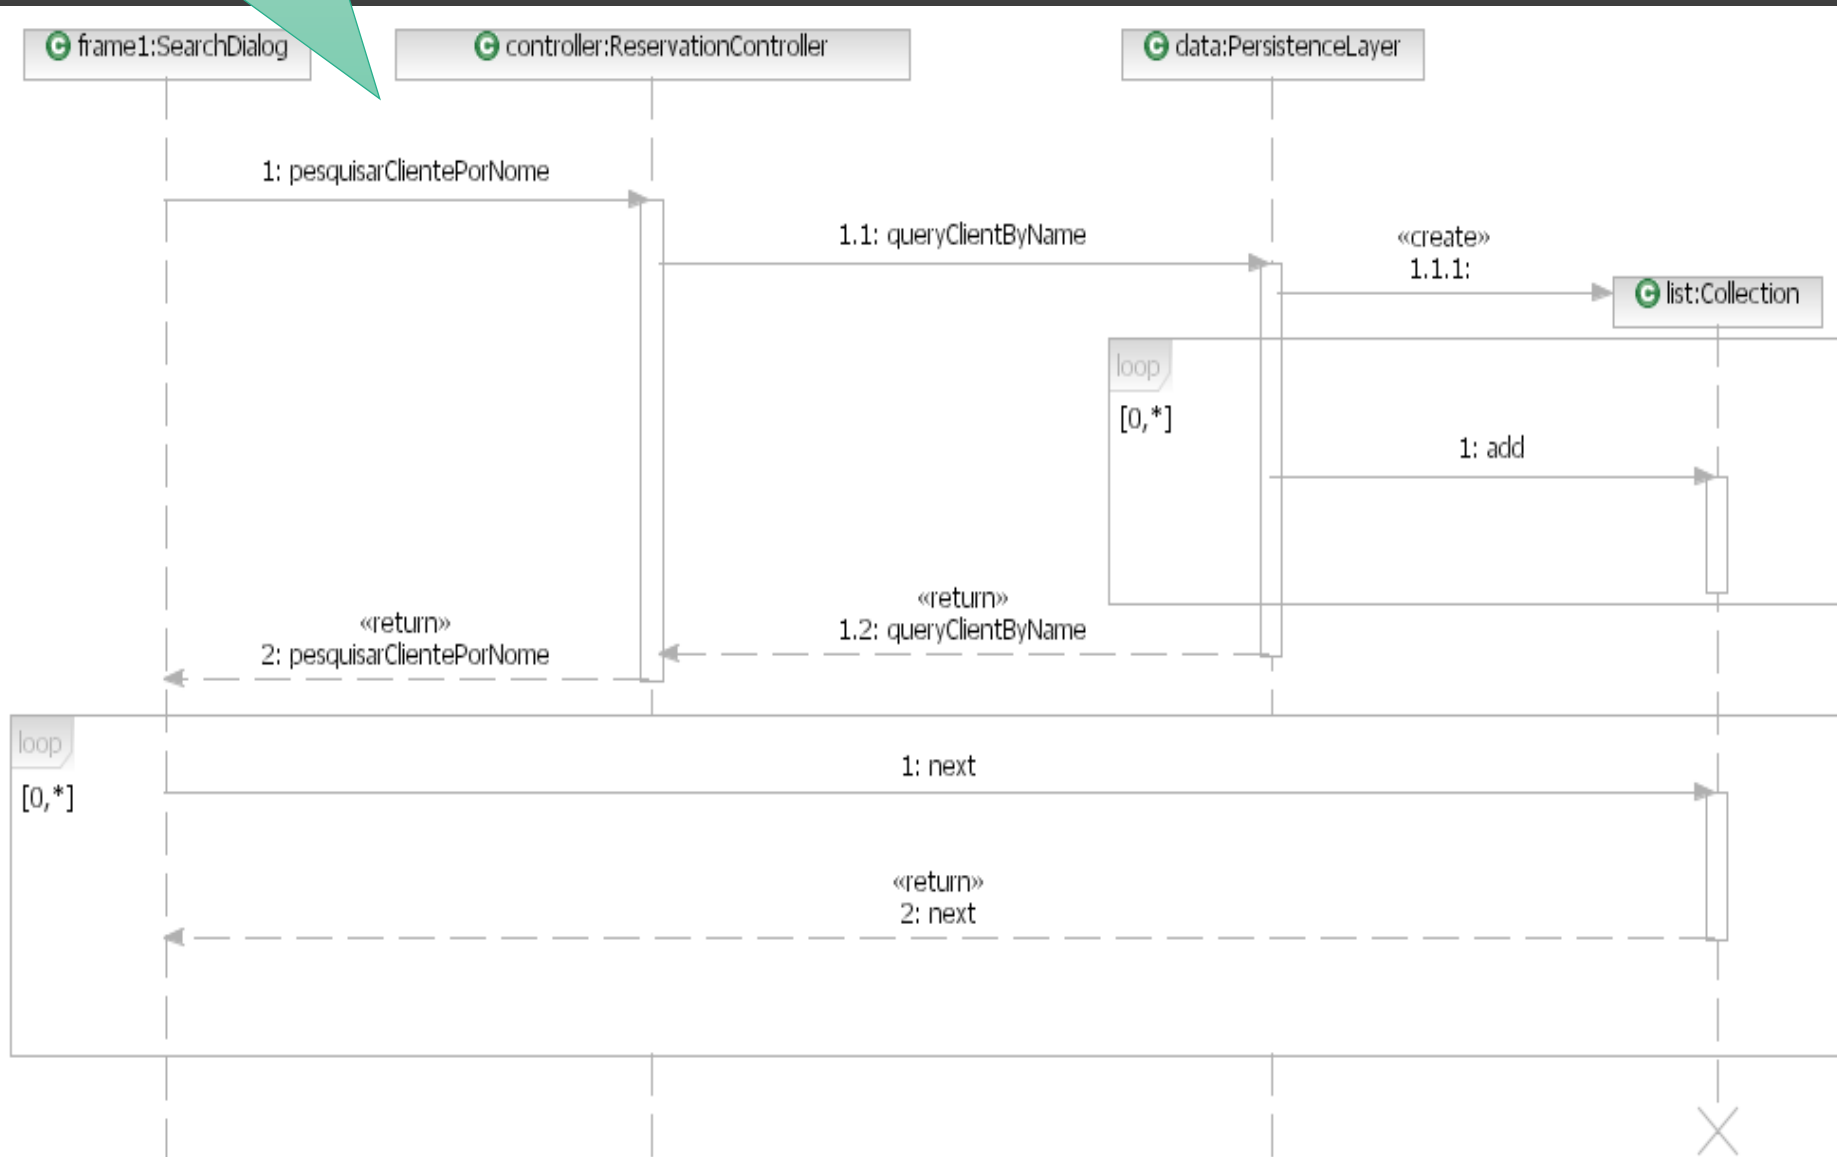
frame1:SearchDialog

controller:ReservationController

data:PersistenceLayer

1: pesquisarClientePorNome

1.1: queryClientByName

«create»
1.1.1:

list:Collection

loop

[0,*]

1: add

«return»
1.2: queryClientByName

«return»
2: pesquisarClientePorNome

loop

[0,*]

1: next

«return»
2: next